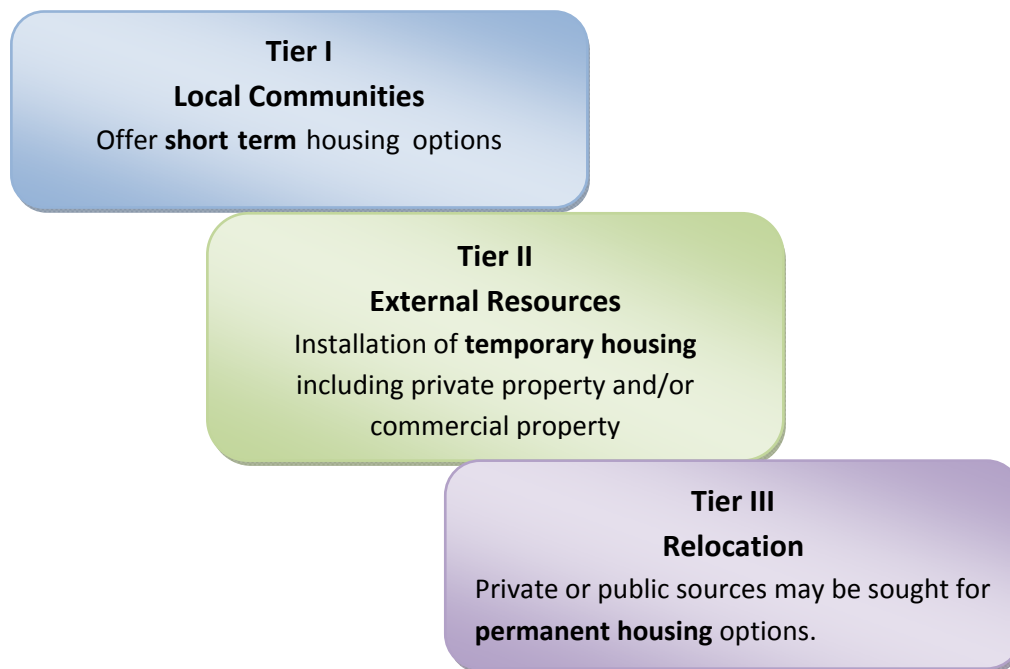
Tier I
Local Communities
Offer short term housing options

Tier II
External Resources
Installation of temporary housing including private property and/or commercial property

Tier III
Relocation
Private or public sources may be sought for permanent housing options.